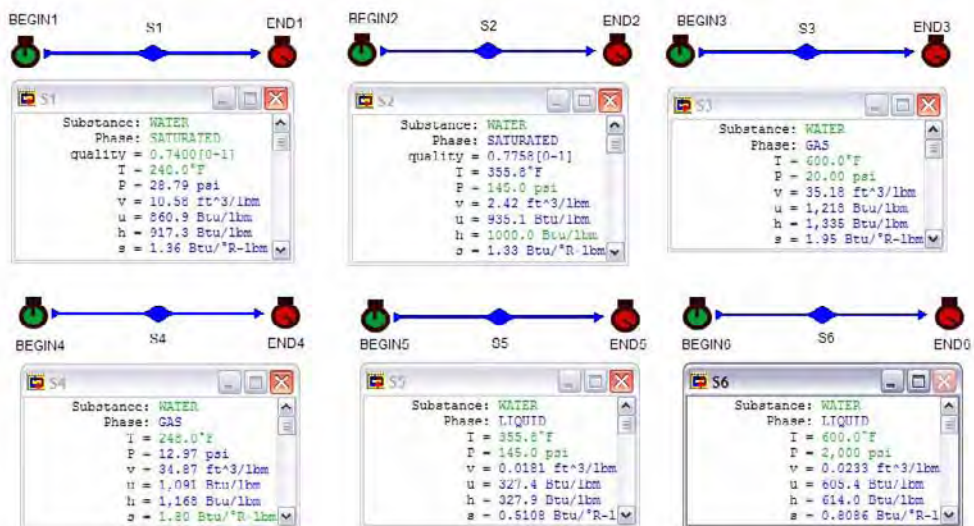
BEGIN1 S1 END1

S1
Substance: WATER
Phase: SATURATED
quality = 0.7400[0-1]
T = 240.0°F
P = 28.79 psi
v = 10.58 ft^3/lbm
u = 860.9 Btu/lbm
h = 917.3 Btu/lbm
s = 1.36 Btu/°R-lbm

BEGIN2 S2 END2

S2
Substance: WATER
Phase: SATURATED
quality = 0.7758[0-1]
T = 355.8°F
P = 145.0 psi
v = 2.42 ft^3/lbm
u = 935.1 Btu/lbm
h = 1000.0 Btu/lbm
s = 1.33 Btu/°R-lbm

BEGIN3 S3 END3

S3
Substance: WATER
Phase: GAS
T = 600.0°F
P = 20.00 psi
v = 35.18 ft^3/lbm
u = 1,218 Btu/lbm
h = 1,335 Btu/lbm
s = 1.95 Btu/°R-lbm

BEGIN4 S4 END4

S4
Substance: WATER
Phase: GAS
T = 240.0°F
P = 12.97 psi
v = 34.87 ft^3/lbm
u = 1,091 Btu/lbm
h = 1,165 Btu/lbm
s = 1.80 Btu/°R-lbm

BEGIN5 S5 END5

S5
Substance: WATER
Phase: LIQUID
T = 355.8°F
P = 145.0 psi
v = 0.0181 ft^3/lbm
u = 327.4 Btu/lbm
h = 327.9 Btu/lbm
s = 0.5108 Btu/°R-1

BEGIN6 S6 END6

S6
Substance: WATER
Phase: LIQUID
T = 600.0°F
P = 2,000 psi
v = 0.0233 ft^3/lbm
u = 605.4 Btu/lbm
h = 614.0 Btu/lbm
s = 0.8086 Btu/°R-1